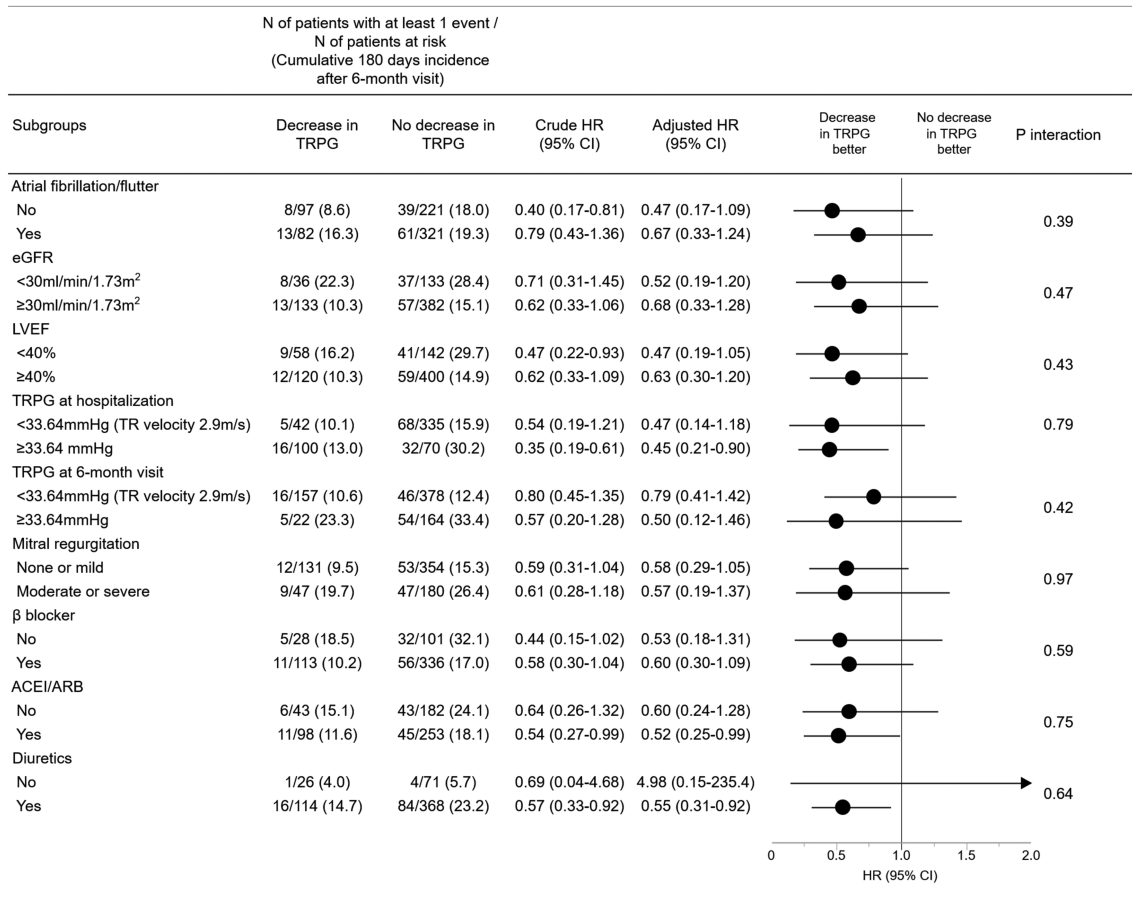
| Subgroups | Decrease in TRPG | No decrease in TRPG | Crude HR (95% CI) | Adjusted HR (95% CI) | P interaction |
|---|---|---|---|---|---|
| | N of patients with at least 1 event / N of patients at risk (Cumulative 180 days incidence after 6-month visit) | | | | |
| Atrial fibrillation/flutter | | | | | |
| No | 8/97 (8.6) | 39/221 (18.0) | 0.40 (0.17-0.81) | 0.47 (0.17-1.09) | 0.39 |
| Yes | 13/82 (16.3) | 61/321 (19.3) | 0.79 (0.43-1.36) | 0.67 (0.33-1.24) | |
| eGFR | | | | | |
| <30ml/min/1.73m$^2$ | 8/36 (22.3) | 37/133 (28.4) | 0.71 (0.31-1.45) | 0.52 (0.19-1.20) | 0.47 |
| ≥30ml/min/1.73m$^2$ | 13/133 (10.3) | 57/382 (15.1) | 0.62 (0.33-1.06) | 0.68 (0.33-1.28) | |
| LVEF | | | | | |
| <40% | 9/58 (16.2) | 41/142 (29.7) | 0.47 (0.22-0.93) | 0.47 (0.19-1.05) | 0.43 |
| ≥40% | 12/120 (10.3) | 59/400 (14.9) | 0.62 (0.33-1.09) | 0.63 (0.30-1.20) | |
| TRPG at hospitalization | | | | | |
| <33.64mmHg (TR velocity 2.9m/s) | 5/42 (10.1) | 68/335 (15.9) | 0.54 (0.19-1.21) | 0.47 (0.14-1.18) | 0.79 |
| ≥33.64 mmHg | 16/100 (13.0) | 32/70 (30.2) | 0.35 (0.19-0.61) | 0.45 (0.21-0.90) | |
| TRPG at 6-month visit | | | | | |
| <33.64mmHg (TR velocity 2.9m/s) | 16/157 (10.6) | 46/378 (12.4) | 0.80 (0.45-1.35) | 0.79 (0.41-1.42) | 0.42 |
| ≥33.64mmHg | 5/22 (23.3) | 54/164 (33.4) | 0.57 (0.20-1.28) | 0.50 (0.12-1.46) | |
| Mitral regurgitation | | | | | |
| None or mild | 12/131 (9.5) | 53/354 (15.3) | 0.59 (0.31-1.04) | 0.58 (0.29-1.05) | 0.97 |
| Moderate or severe | 9/47 (19.7) | 47/180 (26.4) | 0.61 (0.28-1.18) | 0.57 (0.19-1.37) | |
| β blocker | | | | | |
| No | 5/28 (18.5) | 32/101 (32.1) | 0.44 (0.15-1.02) | 0.53 (0.18-1.31) | 0.59 |
| Yes | 11/113 (10.2) | 56/336 (17.0) | 0.58 (0.30-1.04) | 0.60 (0.30-1.09) | |
| ACEI/ARB | | | | | |
| No | 6/43 (15.1) | 43/182 (24.1) | 0.64 (0.26-1.32) | 0.60 (0.24-1.28) | 0.75 |
| Yes | 11/98 (11.6) | 45/253 (18.1) | 0.54 (0.27-0.99) | 0.52 (0.25-0.99) | |
| Diuretics | | | | | |
| No | 1/26 (4.0) | 4/71 (5.7) | 0.69 (0.04-4.68) | 4.98 (0.15-235.4) | 0.64 |
| Yes | 16/114 (14.7) | 84/368 (23.2) | 0.57 (0.33-0.92) | 0.55 (0.31-0.92) | |

Decrease in TRPG better
No decrease in TRPG better

0 0.5 1.0 1.5 2.0
HR (95% CI)